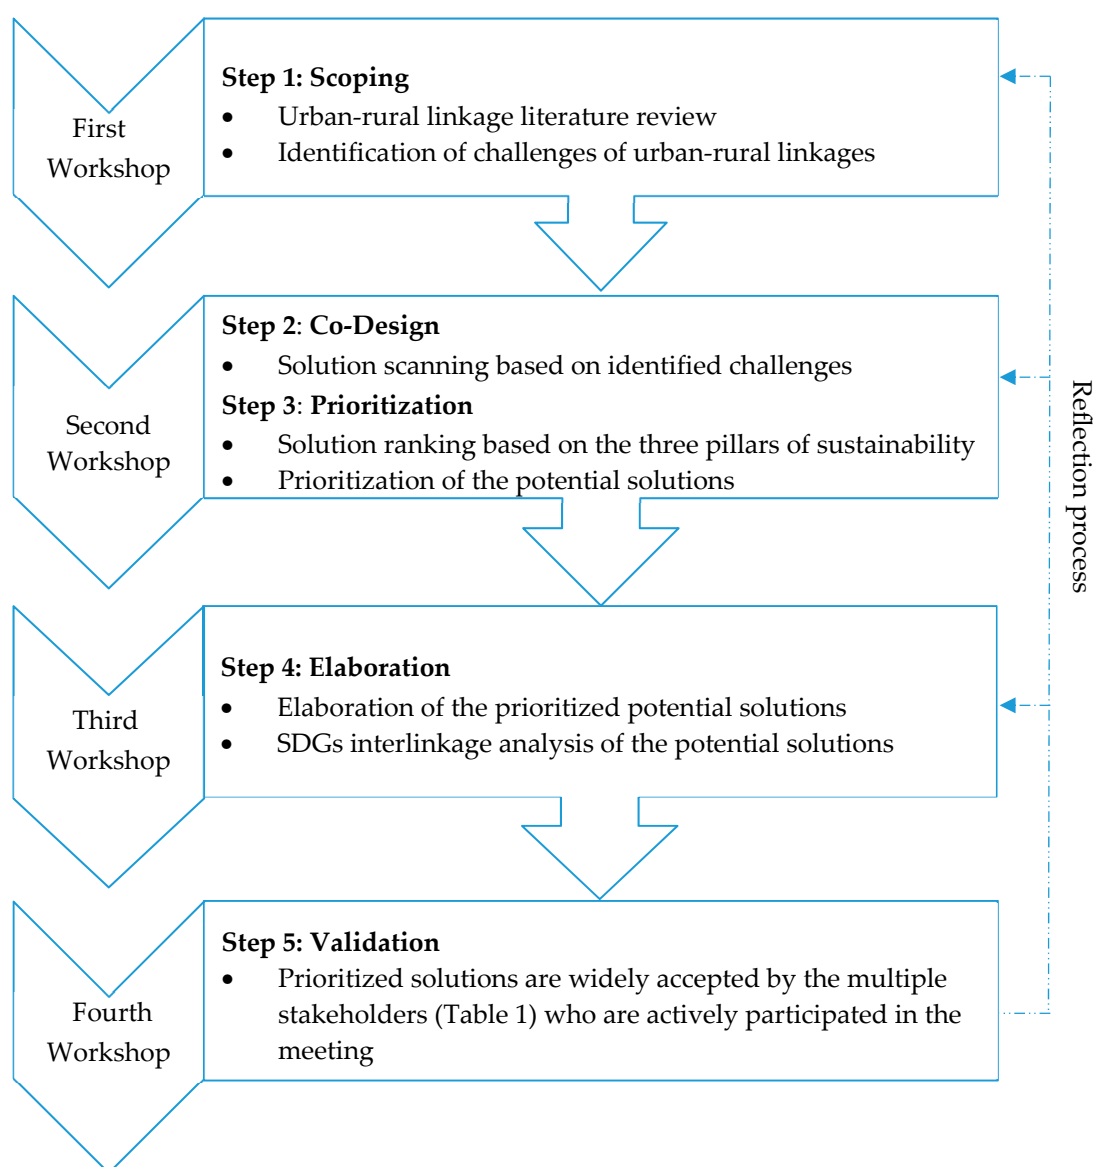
First Workshop

Step 1: Scoping
- Urban-rural linkage literature review
- Identification of challenges of urban-rural linkages

Second Workshop

Step 2: Co-Design
- Solution scanning based on identified challenges

Step 3: Prioritization
- Solution ranking based on the three pillars of sustainability
- Prioritization of the potential solutions

Third Workshop

Step 4: Elaboration
- Elaboration of the prioritized potential solutions
- SDGs interlinkage analysis of the potential solutions

Fourth Workshop

Step 5: Validation
- Prioritized solutions are widely accepted by the multiple stakeholders (Table 1) who are actively participated in the meeting

Reflection process